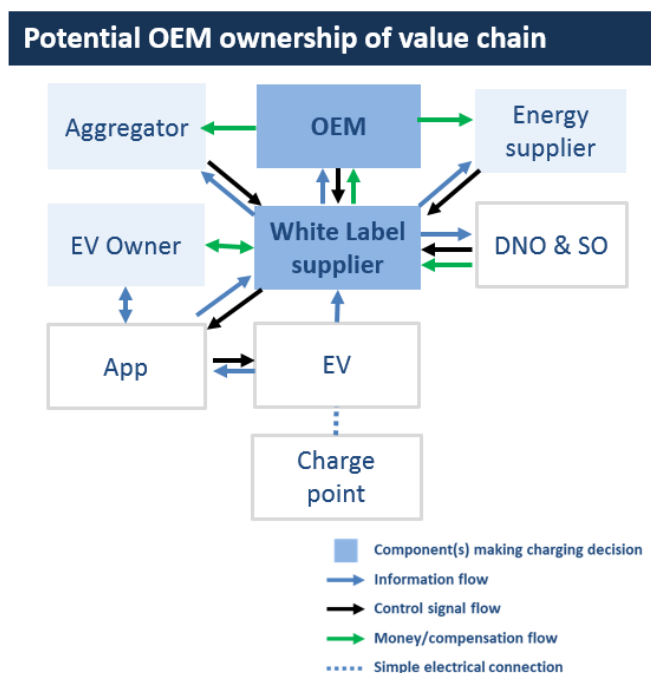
Potential OEM ownership of value chain

Aggregator

OEM

Energy supplier

EV Owner

White Label supplier

DNO & SO

App

EV

Charge point

Component(s) making charging decision

Information flow

Control signal flow

Money/compensation flow

Simple electrical connection